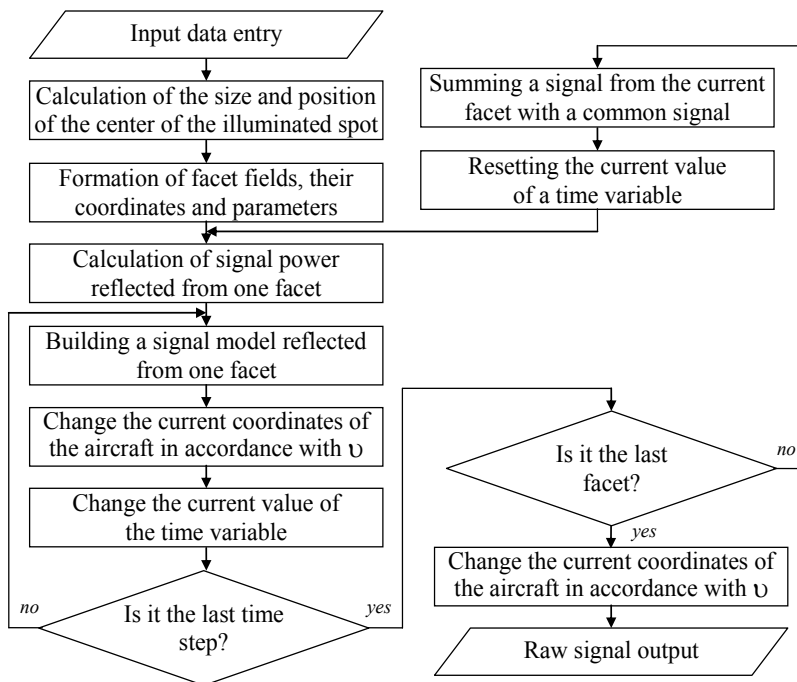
Input data entry

Calculation of the size and position of the center of the illuminated spot

Formation of facet fields, their coordinates and parameters

Calculation of signal power reflected from one facet

Building a signal model reflected from one facet

Change the current coordinates of the aircraft in accordance with $\upsilon$

Change the current value of the time variable

Is it the last time step?

no

yes

Summing a signal from the current facet with a common signal

Resetting the current value of a time variable

Is it the last facet?

no

yes

Change the current coordinates of the aircraft in accordance with $\upsilon$

Raw signal output